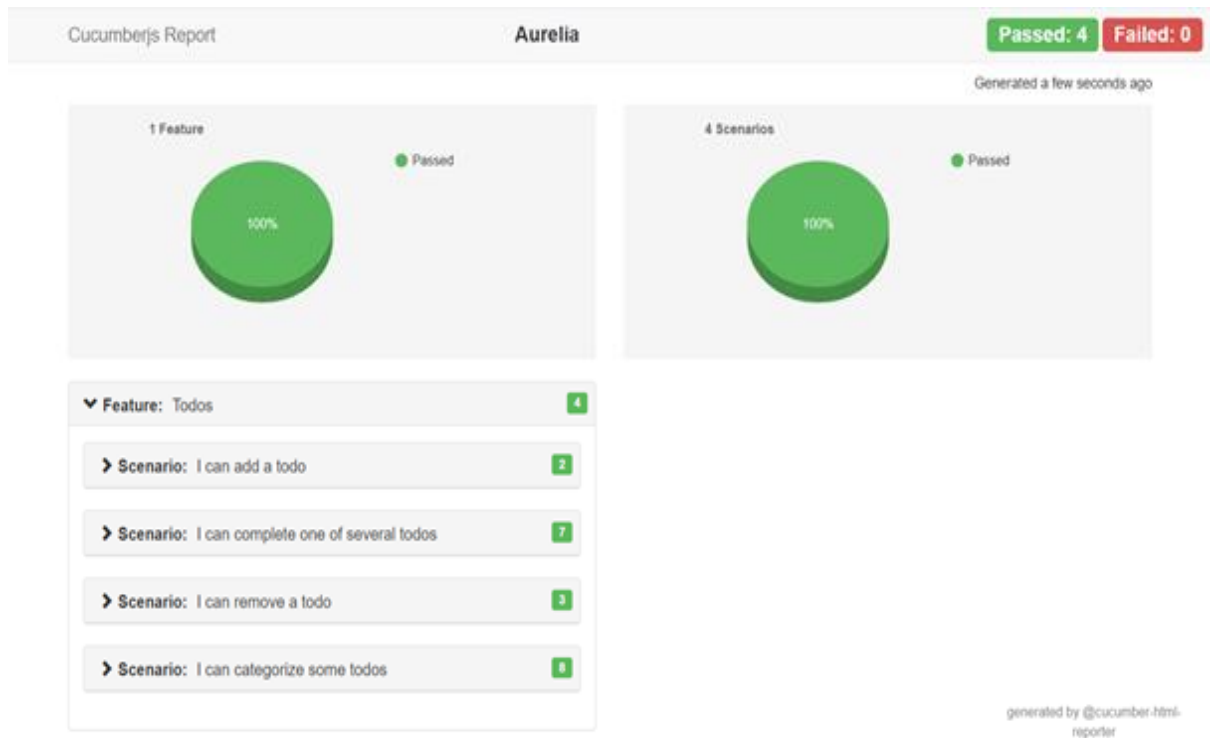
Cucumberjs Report

Aurelia

Passed: 4

Failed: 0

Generated a few seconds ago

1 Feature

Passed

100%

4 Scenarios

Passed

100%

Feature: Todos

4

Scenario: I can add a todo

2

Scenario: I can complete one of several todos

7

Scenario: I can remove a todo

3

Scenario: I can categorize some todos

8

generated by @cucumber-html-reporter